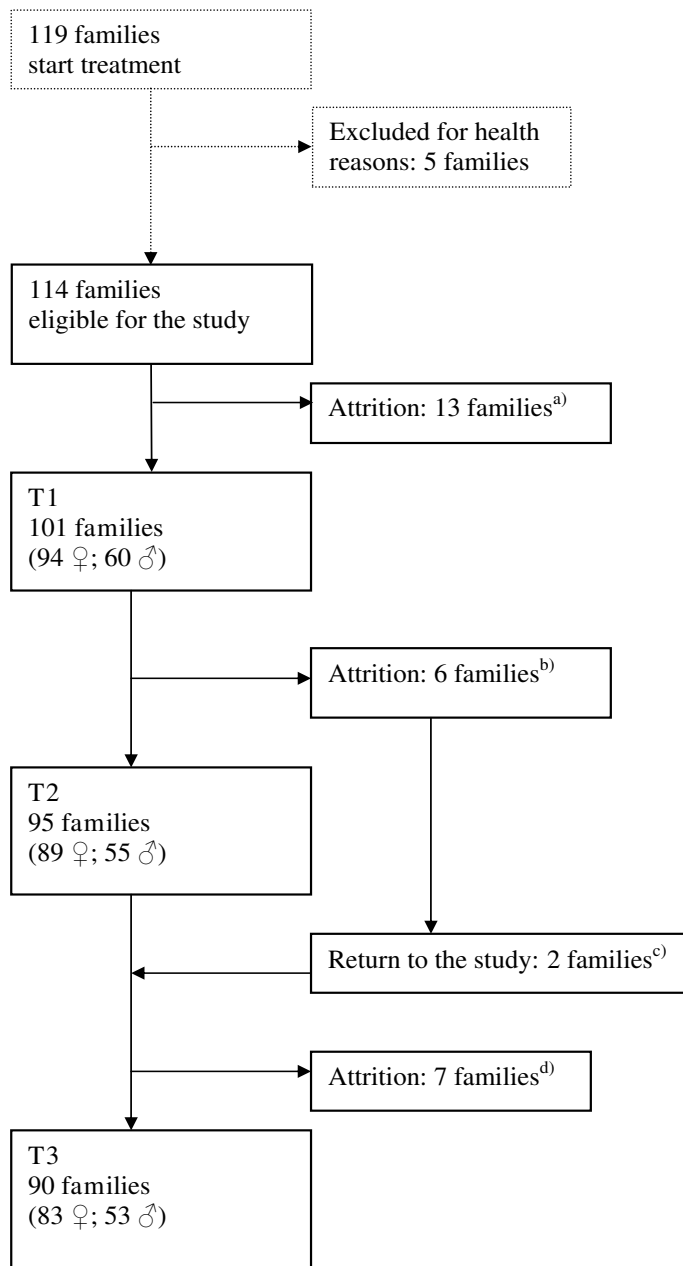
119 families
start treatment

Excluded for health reasons: 5 families

114 families
eligible for the study

Attrition: 13 families$^{a)}$

T1
101 families
(94 ♀; 60 ♂)

Attrition: 6 families$^{b)}$

T2
95 families
(89 ♀; 55 ♂)

Return to the study: 2 families$^{c)}$

Attrition: 7 families$^{d)}$

T3
90 families
(83 ♀; 53 ♂)